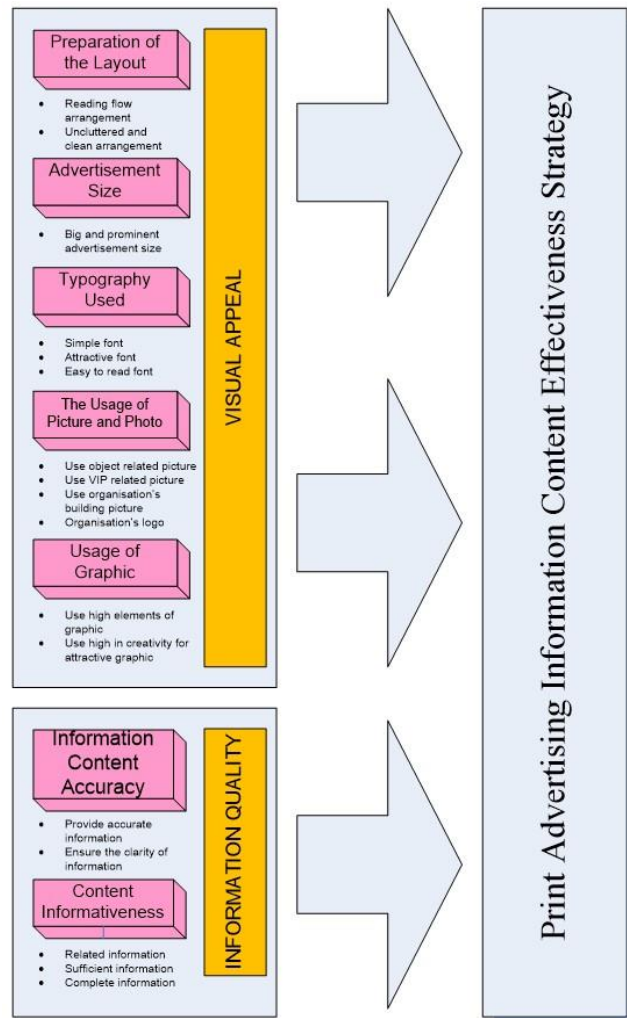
Preparation of the Layout

- Reading flow arrangement
- Uncluttered and clean arrangement

Advertisement Size

- Big and prominent advertisement size

Typography Used

- Simple font
- Attractive font
- Easy to read font

The Usage of Picture and Photo

- Use object related picture
- Use VIP related picture
- Use organisation's building picture
- Organisation's logo

Usage of Graphic

- Use high elements of graphic
- Use high in creativity for attractive graphic

VISUAL APPEAL

Information Content Accuracy

- Provide accurate information
- Ensure the clarity of information

Content Informativeness

- Related information
- Sufficient information
- Complete information

INFORMATION QUALITY

Print Advertising Information Content Effectiveness Strategy